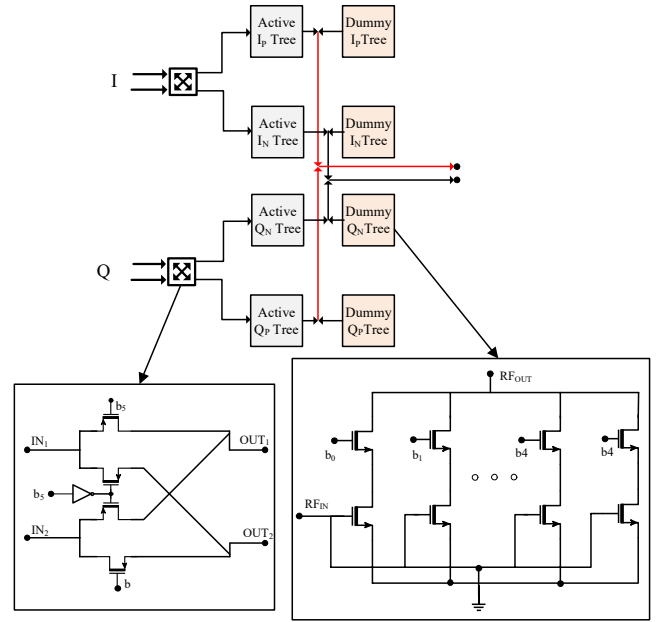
I

Active $I_P$ Tree

Dummy $I_P$Tree

Active $I_N$ Tree

Dummy $I_N$Tree

Q

Active $Q_N$ Tree

Dummy $Q_N$Tree

Active $Q_P$ Tree

Dummy $Q_P$Tree

$b_5$

$IN_1$

$OUT_1$

$b_5$

$IN_2$

$OUT_2$

b

$RF_{OUT}$

$b_0$

$b_1$

b4

b4

$RF_{IN}$